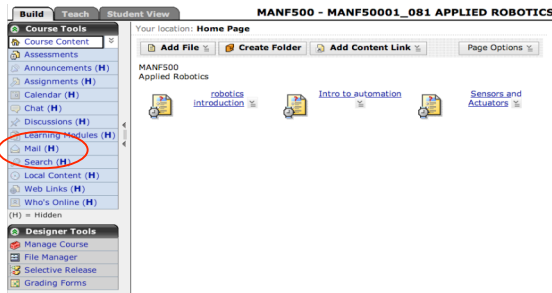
Build Teach Student View

MANF500 - MANF50001_081 APPLIED ROBOTICS

Course Tools

Course Content

Assessments

Announcements (H)

Assignments (H)

Calendar (H)

Chat (H)

Discussions (H)

Learning Modules (H)

Mail (H)

Search (H)

Local Content (H)

Web Links (H)

Who's Online (H)

(H) = Hidden

Designer Tools

Manage Course

File Manager

Selective Release

Grading Forms

Your location: Home Page

Add File

Create Folder

Add Content Link

Page Options

MANF500
Applied Robotics

robotics introduction

Intro to automation

Sensors and Actuators